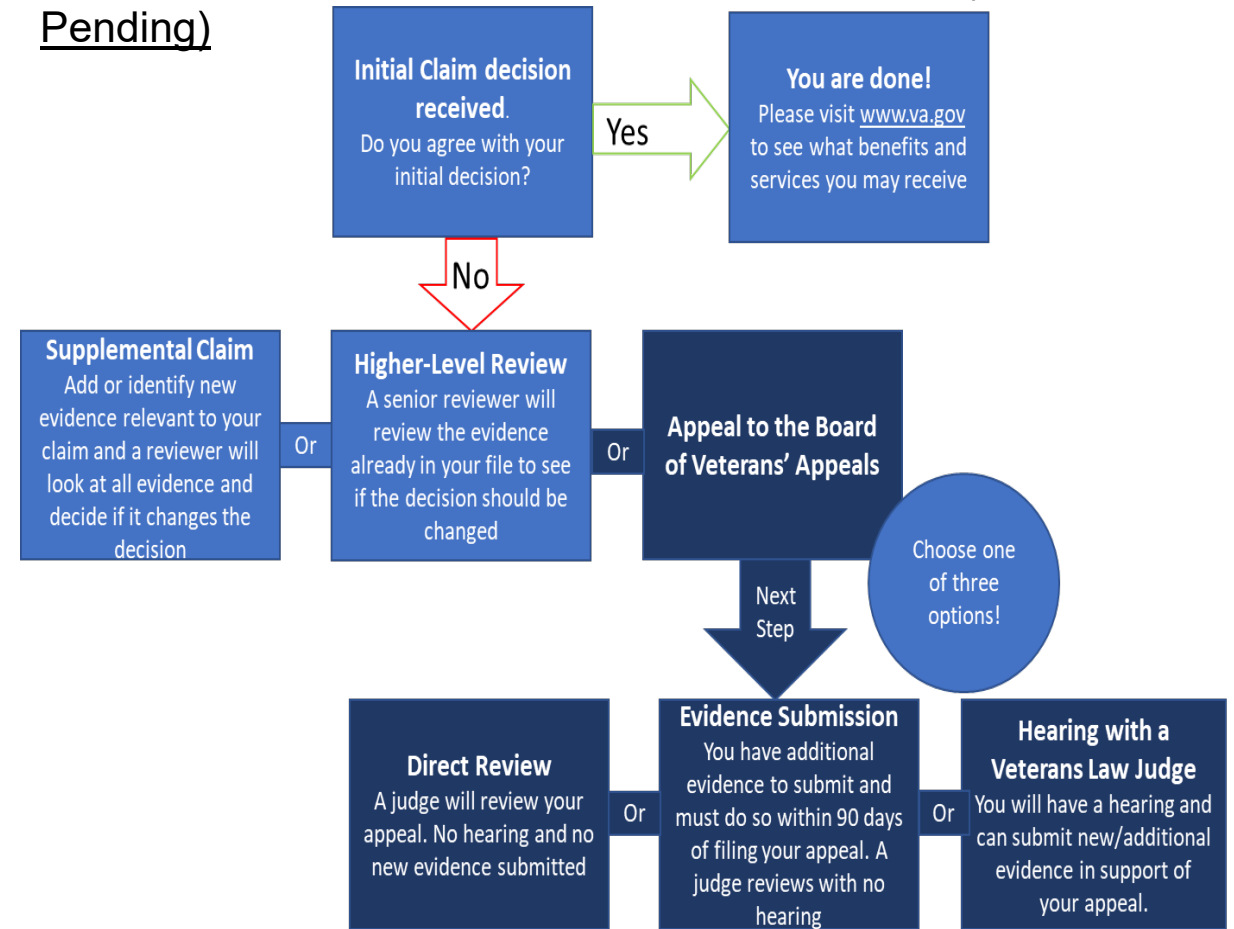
Pending)

Initial Claim decision received. Do you agree with your initial decision?

Yes

You are done! Please visit www.va.gov to see what benefits and services you may receive

No

Supplemental Claim Add or identify new evidence relevant to your claim and a reviewer will look at all evidence and decide if it changes the decision

Or

Higher-Level Review A senior reviewer will review the evidence already in your file to see if the decision should be changed

Or

Appeal to the Board of Veterans' Appeals

Choose one of three options!

Next Step

Direct Review A judge will review your appeal. No hearing and no new evidence submitted

Or

Evidence Submission You have additional evidence to submit and must do so within 90 days of filing your appeal. A judge reviews with no hearing

Or

Hearing with a Veterans Law Judge You will have a hearing and can submit new/additional evidence in support of your appeal.